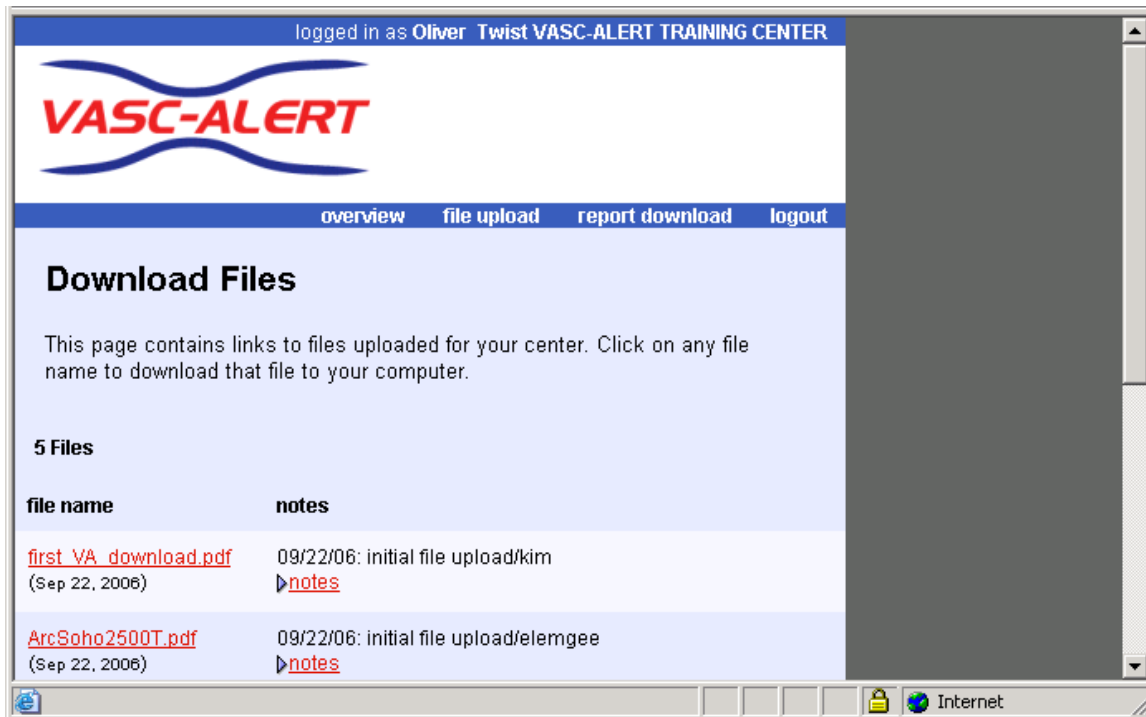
logged in as Oliver Twist VASC-ALERT TRAINING CENTER

VASC-ALERT

overview file upload report download logout

Download Files

This page contains links to files uploaded for your center. Click on any file name to download that file to your computer.

5 Files

| file name | notes |
|---|---|
| first_VA_download.pdf (Sep 22, 2006) | 09/22/06: initial file upload/kim notes |
| ArcSoho2500T.pdf (Sep 22, 2006) | 09/22/06: initial file upload/elemgee notes |

Internet